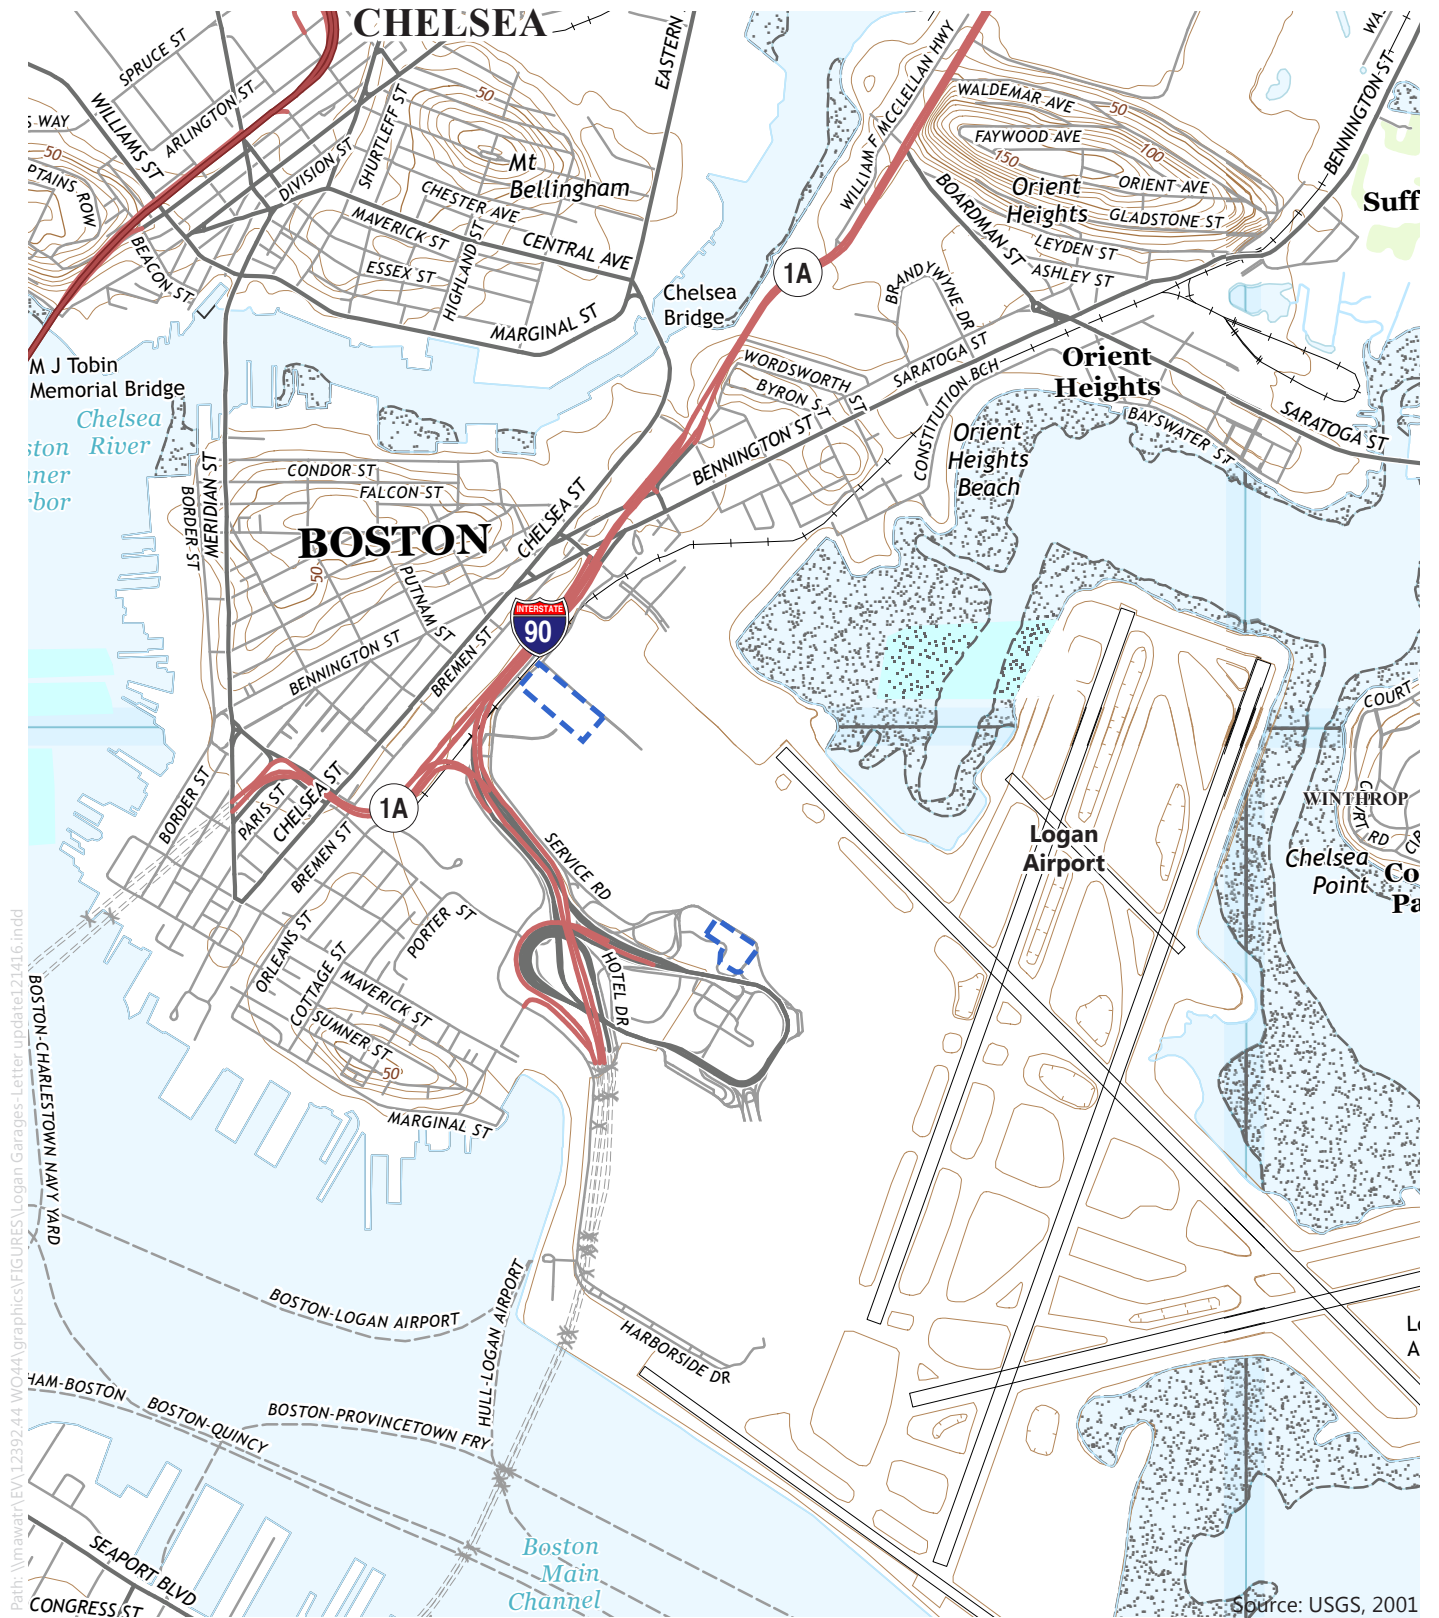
CHELSEA
SPRUCE ST
WILLIAMS ST
ARLINGTON ST
S WAY
50
PTAINS ROW
BEACON ST
DIVISION ST
SHURTLEFF ST
50
Mt Bellingham
CHESTER AVE
MAVERICK ST
CENTRAL AVE
ESSEX ST
HIGHLAND ST
MARGINAL ST
EASTERN
Chelsea Bridge
WILLIAM F MCCLELLAN HWY
WALDEMAR AVE
50
FAYWOOD AVE
150
100
ORIENT AVE
Orient Heights
GLADSTONE ST
BOARDMAN ST
LEYDEN ST
ASHLEY ST
BENNINGTON ST
Suff
1A
BRANDYWINE DR
M J Tobin Memorial Bridge
Chelsea River
ston
ner
rbor
WORDSWORTH ST
BYRON ST
SARATOGA ST
CONSTITUTION BCH
Orient Heights
BAYSWATER ST
SARATOGA ST
Orient Heights Beach
CONDOR ST
FALCON ST
MERIDIAN ST
BORDER ST
BOSTON
50
PUTNAM ST
CHELSEA ST
BENNINGTON ST
BENNINGTON ST
BREMEN ST
INTERSTATE
90
COURT
WINTHROP
CURT RD
Logan Airport
Chelsea Point
Co
Pa
1A
BORDER ST
PARIS ST
CHELSEA ST
BREMEN ST
SERVICE RD
ORLEANS ST
PORTER ST
COTTAGE ST
MAVERICK ST
SUMNER ST
HOTEL DR
50
MARGINAL ST
BOSTON-CHARLESTOWN NAVY YARD
BOSTON-LOGAN AIRPORT
HULL-LOGAN AIRPORT
HARBORSIDE DR
HAM-BOSTON
BOSTON-QUINCY
BOSTON-PROVINCETOWN FRY
Boston Main Channel
SEAPORT BLVD
CONGRESS ST
L
A
Path: \\mawatr\EV\12392.44 WO44\graphics\FIGURES\Logan Garages-Letter update121416.indd
Source: USGS, 2001